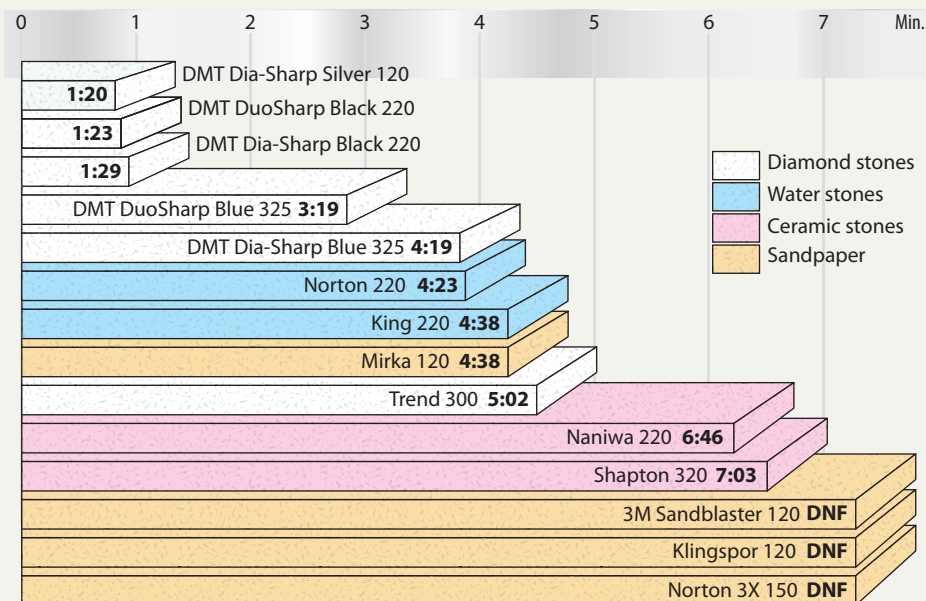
0 1 2 3 4 5 6 7 Min.

Diamond stones
Water stones
Ceramic stones
Sandpaper

1:20 DMT Dia-Sharp Silver 120
1:23 DMT DuoSharp Black 220
1:29 DMT Dia-Sharp Black 220
DMT DuoSharp Blue 325 **3:19**
DMT Dia-Sharp Blue 325 **4:19**
Norton 220 **4:23**
King 220 **4:38**
Mirka 120 **4:38**
Trend 300 **5:02**
Naniwa 220 **6:46**
Shapton 320 **7:03**
3M Sandblaster 120 **DNF**
Klingspor 120 **DNF**
Norton 3X 150 **DNF**